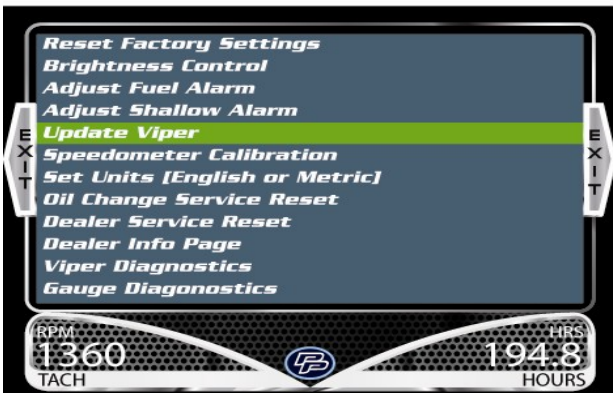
Reset Factory Settings
Brightness Control
Adjust Fuel Alarm
Adjust Shallow Alarm
Update Viper
Speedometer Calibration
Set Units [English or Metric]
Oil Change Service Reset
Dealer Service Reset
Dealer Info Page
Viper Diagnostics
Gauge Diagonostics

EXIT
EXIT

RPM
1360
TACH

HRS
194.8
HOURS